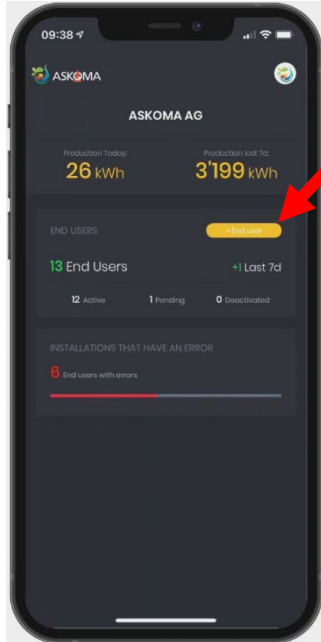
09:38

ASKOMA

ASKOMA AG

Production Today:
26 kWh

Production last 7d:
3'199 kWh

END USERS
+ End user

13 End Users
+1 Last 7d

12 Active
1 Pending
0 Deactivated

INSTALLATIONS THAT HAVE AN ERROR

6 End users with errors